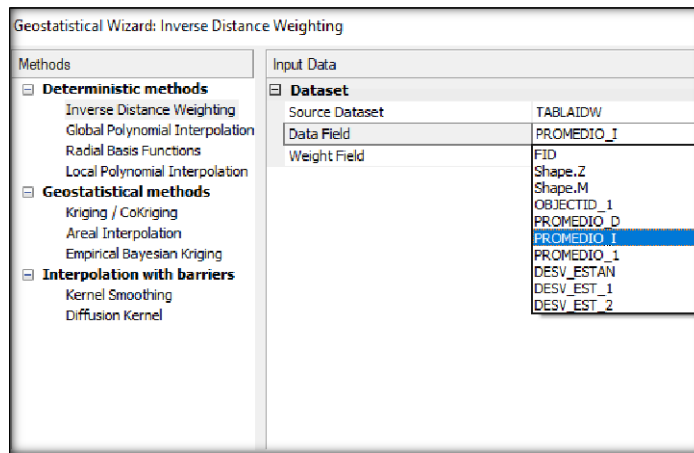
Geostatistical Wizard: Inverse Distance Weighting

Methods

⊟ Deterministic methods
Inverse Distance Weighting
Global Polynomial Interpolation
Radial Basis Functions
Local Polynomial Interpolation
⊟ Geostatistical methods
Kriging / CoKriging
Areal Interpolation
Empirical Bayesian Kriging
⊟ Interpolation with barriers
Kernel Smoothing
Diffusion Kernel

Input Data

⊟ Dataset
Source Dataset TABLAIDW
Data Field PROMEDIO_I
Weight Field

FID
Shape.Z
Shape.M
OBJECTID_1
PROMEDIO_D
PROMEDIO_I
PROMEDIO_1
DESV_ESTAN
DESV_EST_1
DESV_EST_2